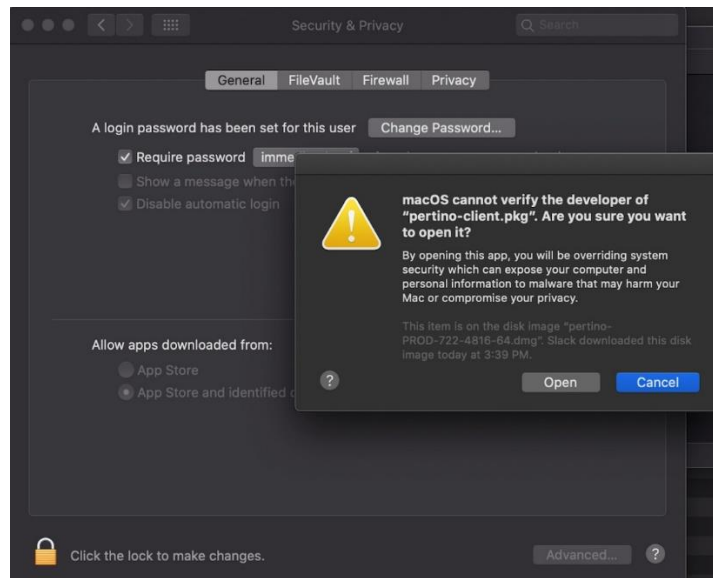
Security & Privacy

Search

General FileVault Firewall Privacy

A login password has been set for this user Change Password...

Require password imme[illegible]

Show a message when the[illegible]

Disable automatic login

macOS cannot verify the developer of "pertino-client.pkg". Are you sure you want to open it?

By opening this app, you will be overriding system security which can expose your computer and personal information to malware that may harm your Mac or compromise your privacy.

This item is on the disk image "pertino-PROD-722-4816-64.dmg". Slack downloaded this disk image today at 3:39 PM.

?

Open Cancel

Allow apps downloaded from:

App Store

App Store and identified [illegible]

Click the lock to make changes.

Advanced...

?